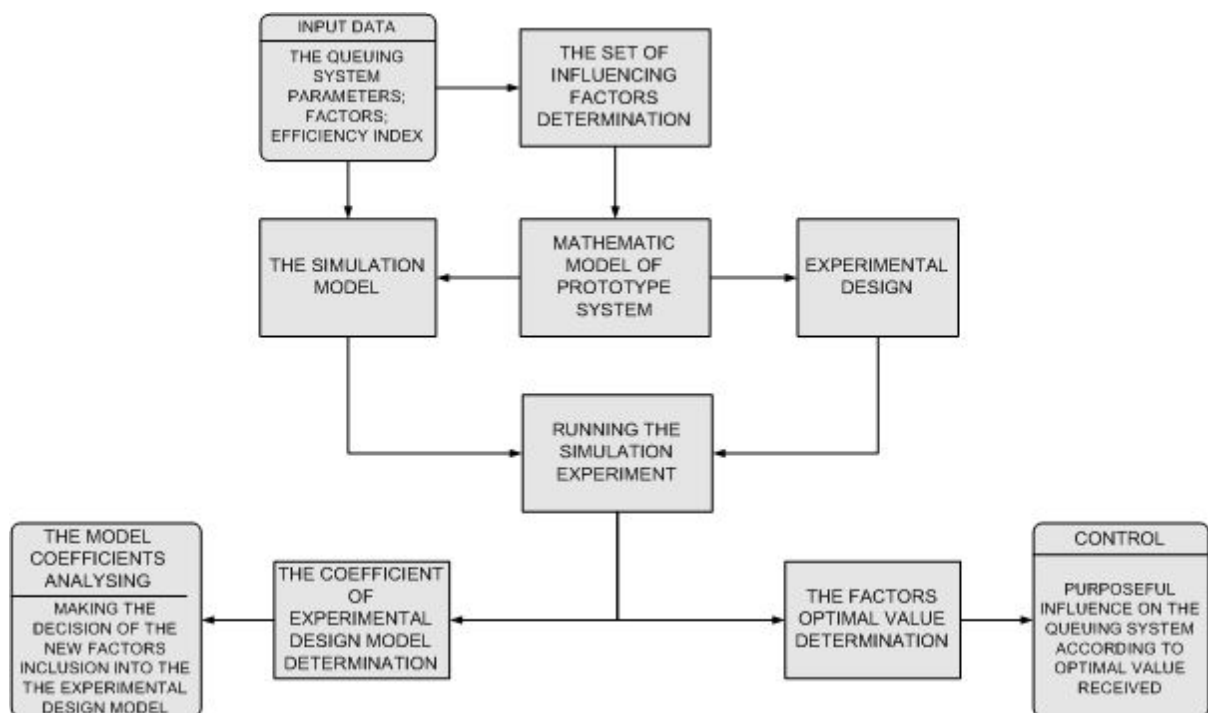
INPUT DATA

THE QUEUING SYSTEM PARAMETERS; FACTORS; EFFICIENCY INDEX

THE SET OF INFLUENCING FACTORS DETERMINATION

THE SIMULATION MODEL

MATHEMATIC MODEL OF PROTOTYPE SYSTEM

EXPERIMENTAL DESIGN

RUNNING THE SIMULATION EXPERIMENT

THE MODEL COEFFICIENTS ANALYSING

MAKING THE DECISION OF THE NEW FACTORS INCLUSION INTO THE THE EXPERIMENTAL DESIGN MODEL

THE COEFFICIENT OF EXPERIMENTAL DESIGN MODEL DETERMINATION

THE FACTORS OPTIMAL VALUE DETERMINATION

CONTROL

PURPOSEFUL INFLUENCE ON THE QUEUING SYSTEM ACCORDING TO OPTIMAL VALUE RECEIVED